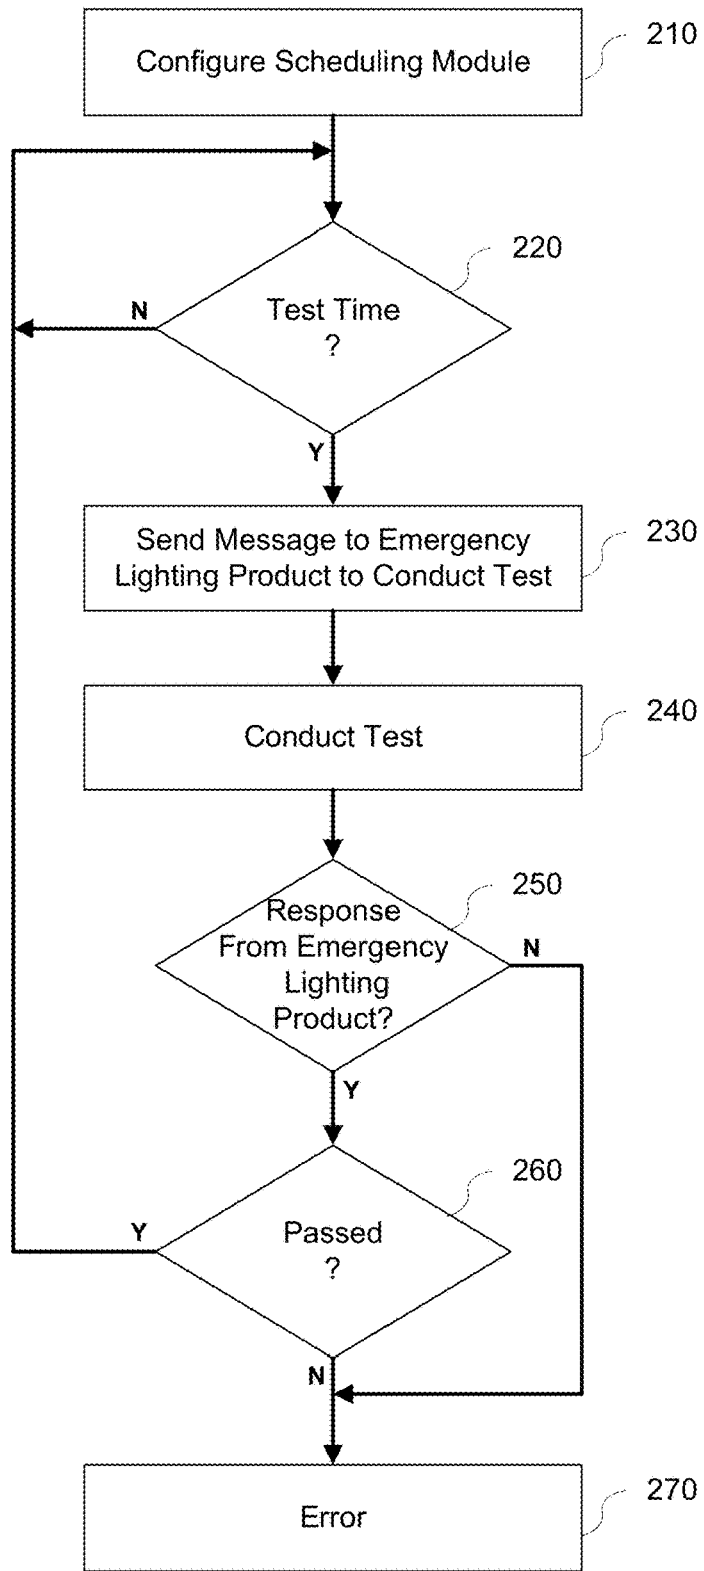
Configure Scheduling Module
210

220
N
Test Time
?
Y

Send Message to Emergency Lighting Product to Conduct Test
230

Conduct Test
240

250
Response From Emergency Lighting Product?
N
Y

260
Y
Passed
?
N

Error
270